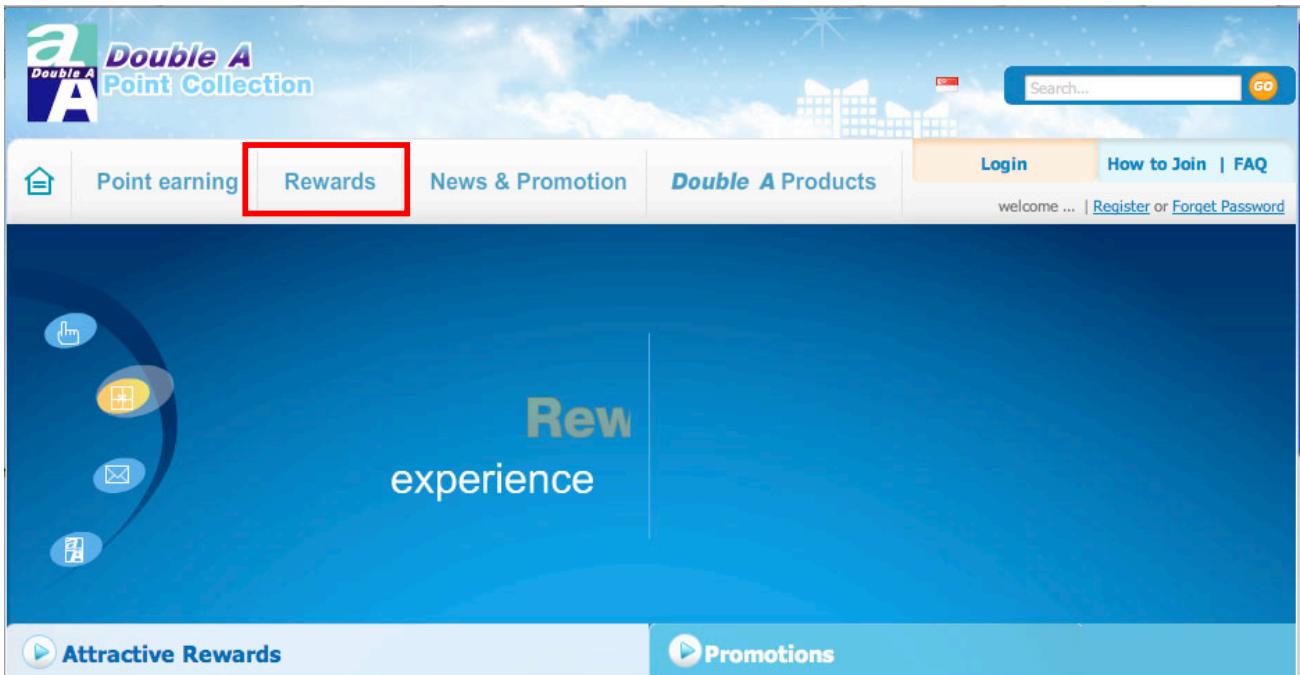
a
Double A
A
Double A
Point Collection

Search...
GO

Point earning
Rewards
News & Promotion
Double A Products
Login
How to Join | FAQ
welcome ... | Register or Forget Password

Rew
experience

Attractive Rewards
Promotions